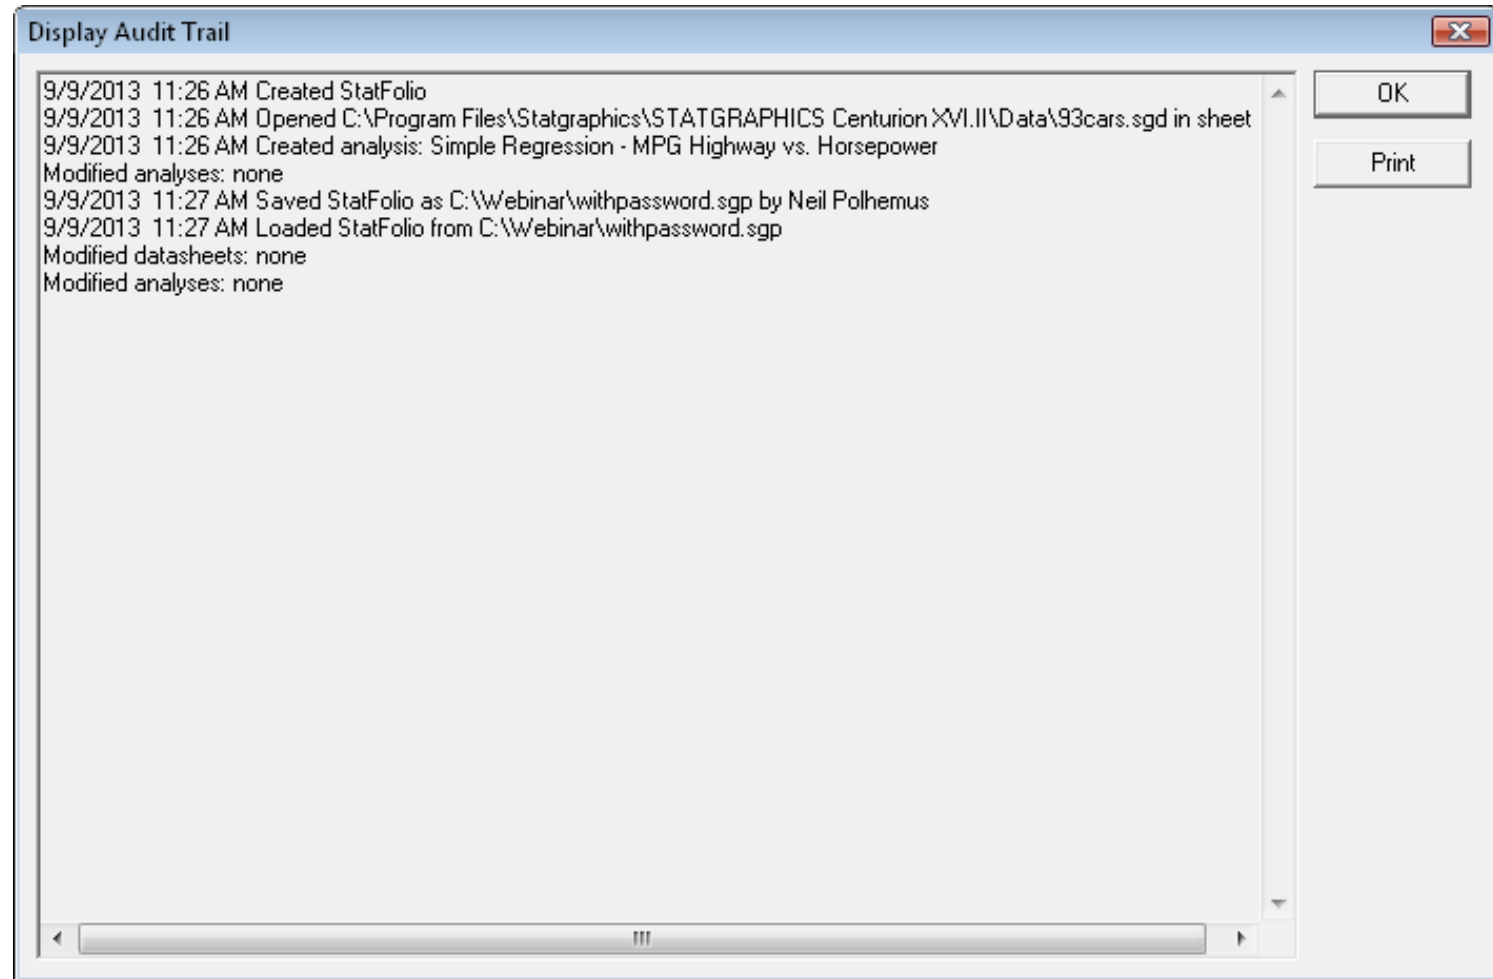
Display Audit Trail

9/9/2013 11:26 AM Created StatFolio
9/9/2013 11:26 AM Opened C:\Program Files\Statgraphics\STATGRAPHICS Centurion XVI.II\Data\93cars.sgd in sheet
9/9/2013 11:26 AM Created analysis: Simple Regression - MPG Highway vs. Horsepower
Modified analyses: none
9/9/2013 11:27 AM Saved StatFolio as C:\Webinar\withpassword.sgp by Neil Polhemus
9/9/2013 11:27 AM Loaded StatFolio from C:\Webinar\withpassword.sgp
Modified datasheets: none
Modified analyses: none

OK

Print